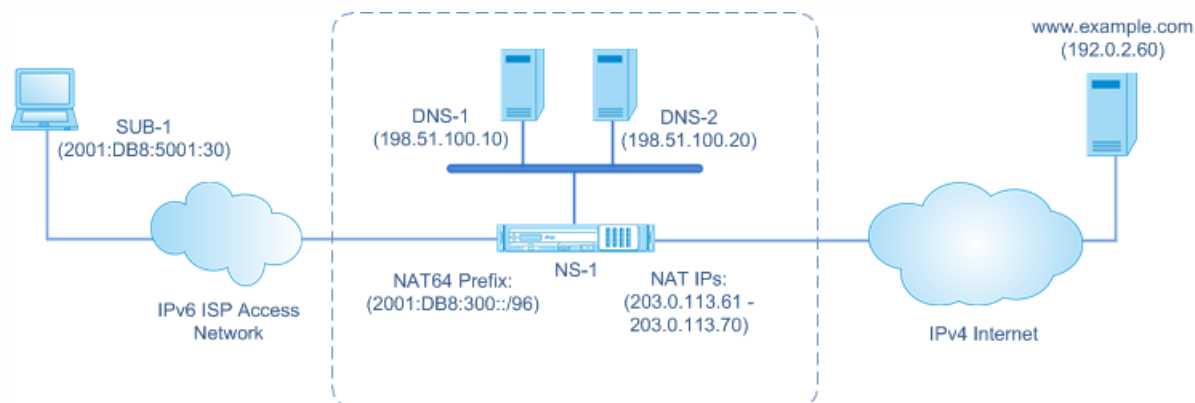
www.example.com
(192.0.2.60)

SUB-1
(2001:DB8:5001:30)

DNS-1
(198.51.100.10)

DNS-2
(198.51.100.20)

NS-1

NAT64 Prefix:
(2001:DB8:300::/96)

NAT IPs:
(203.0.113.61 -
203.0.113.70)

IPv6 ISP Access
Network

IPv4 Internet